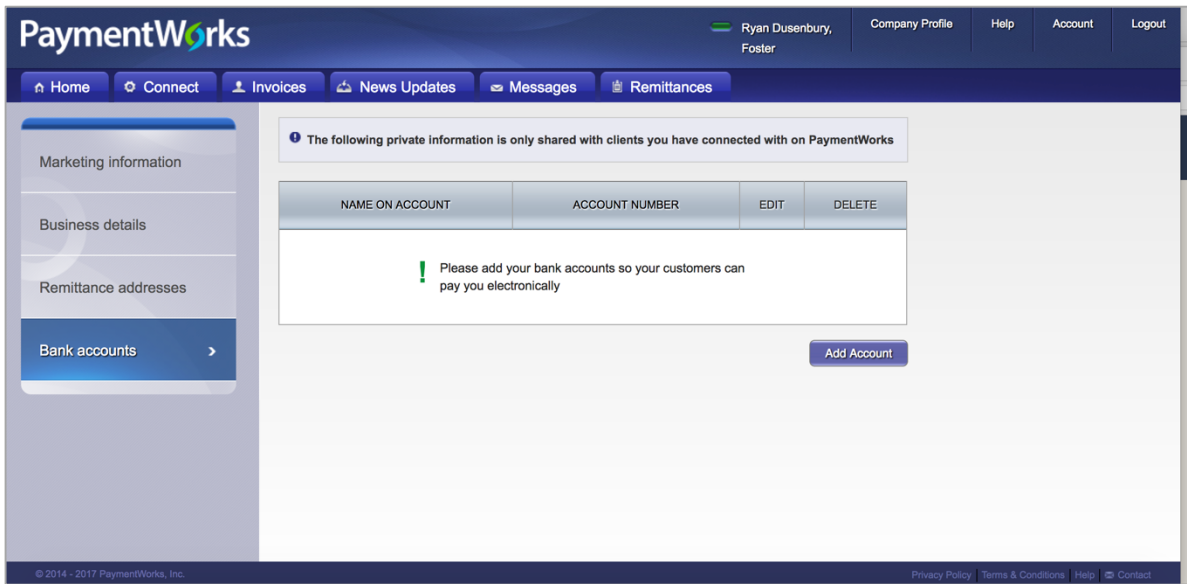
PaymentWorks

Ryan Dusenbury, Foster

Company Profile | Help | Account | Logout

Home | Connect | Invoices | News Updates | Messages | Remittances

Marketing information

Business details

Remittance addresses

Bank accounts

The following private information is only shared with clients you have connected with on PaymentWorks

| NAME ON ACCOUNT | ACCOUNT NUMBER | EDIT | DELETE |
|---|---|---|---|
| Please add your bank accounts so your customers can pay you electronically | | | |

Add Account

© 2014 - 2017 PaymentWorks, Inc.

Privacy Policy | Terms & Conditions | Help | Contact